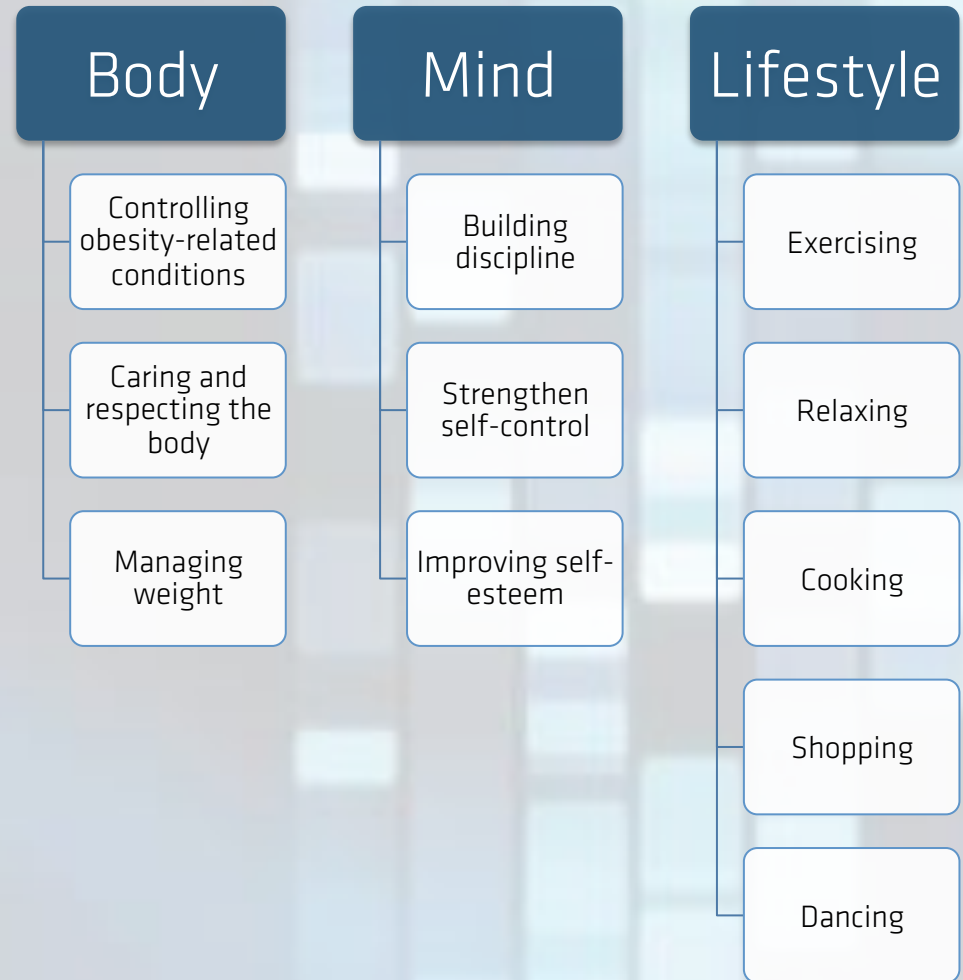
Body

Controlling obesity-related conditions

Caring and respecting the body

Managing weight

Mind

Building discipline

Strengthen self-control

Improving self-esteem

Lifestyle

Exercising

Relaxing

Cooking

Shopping

Dancing